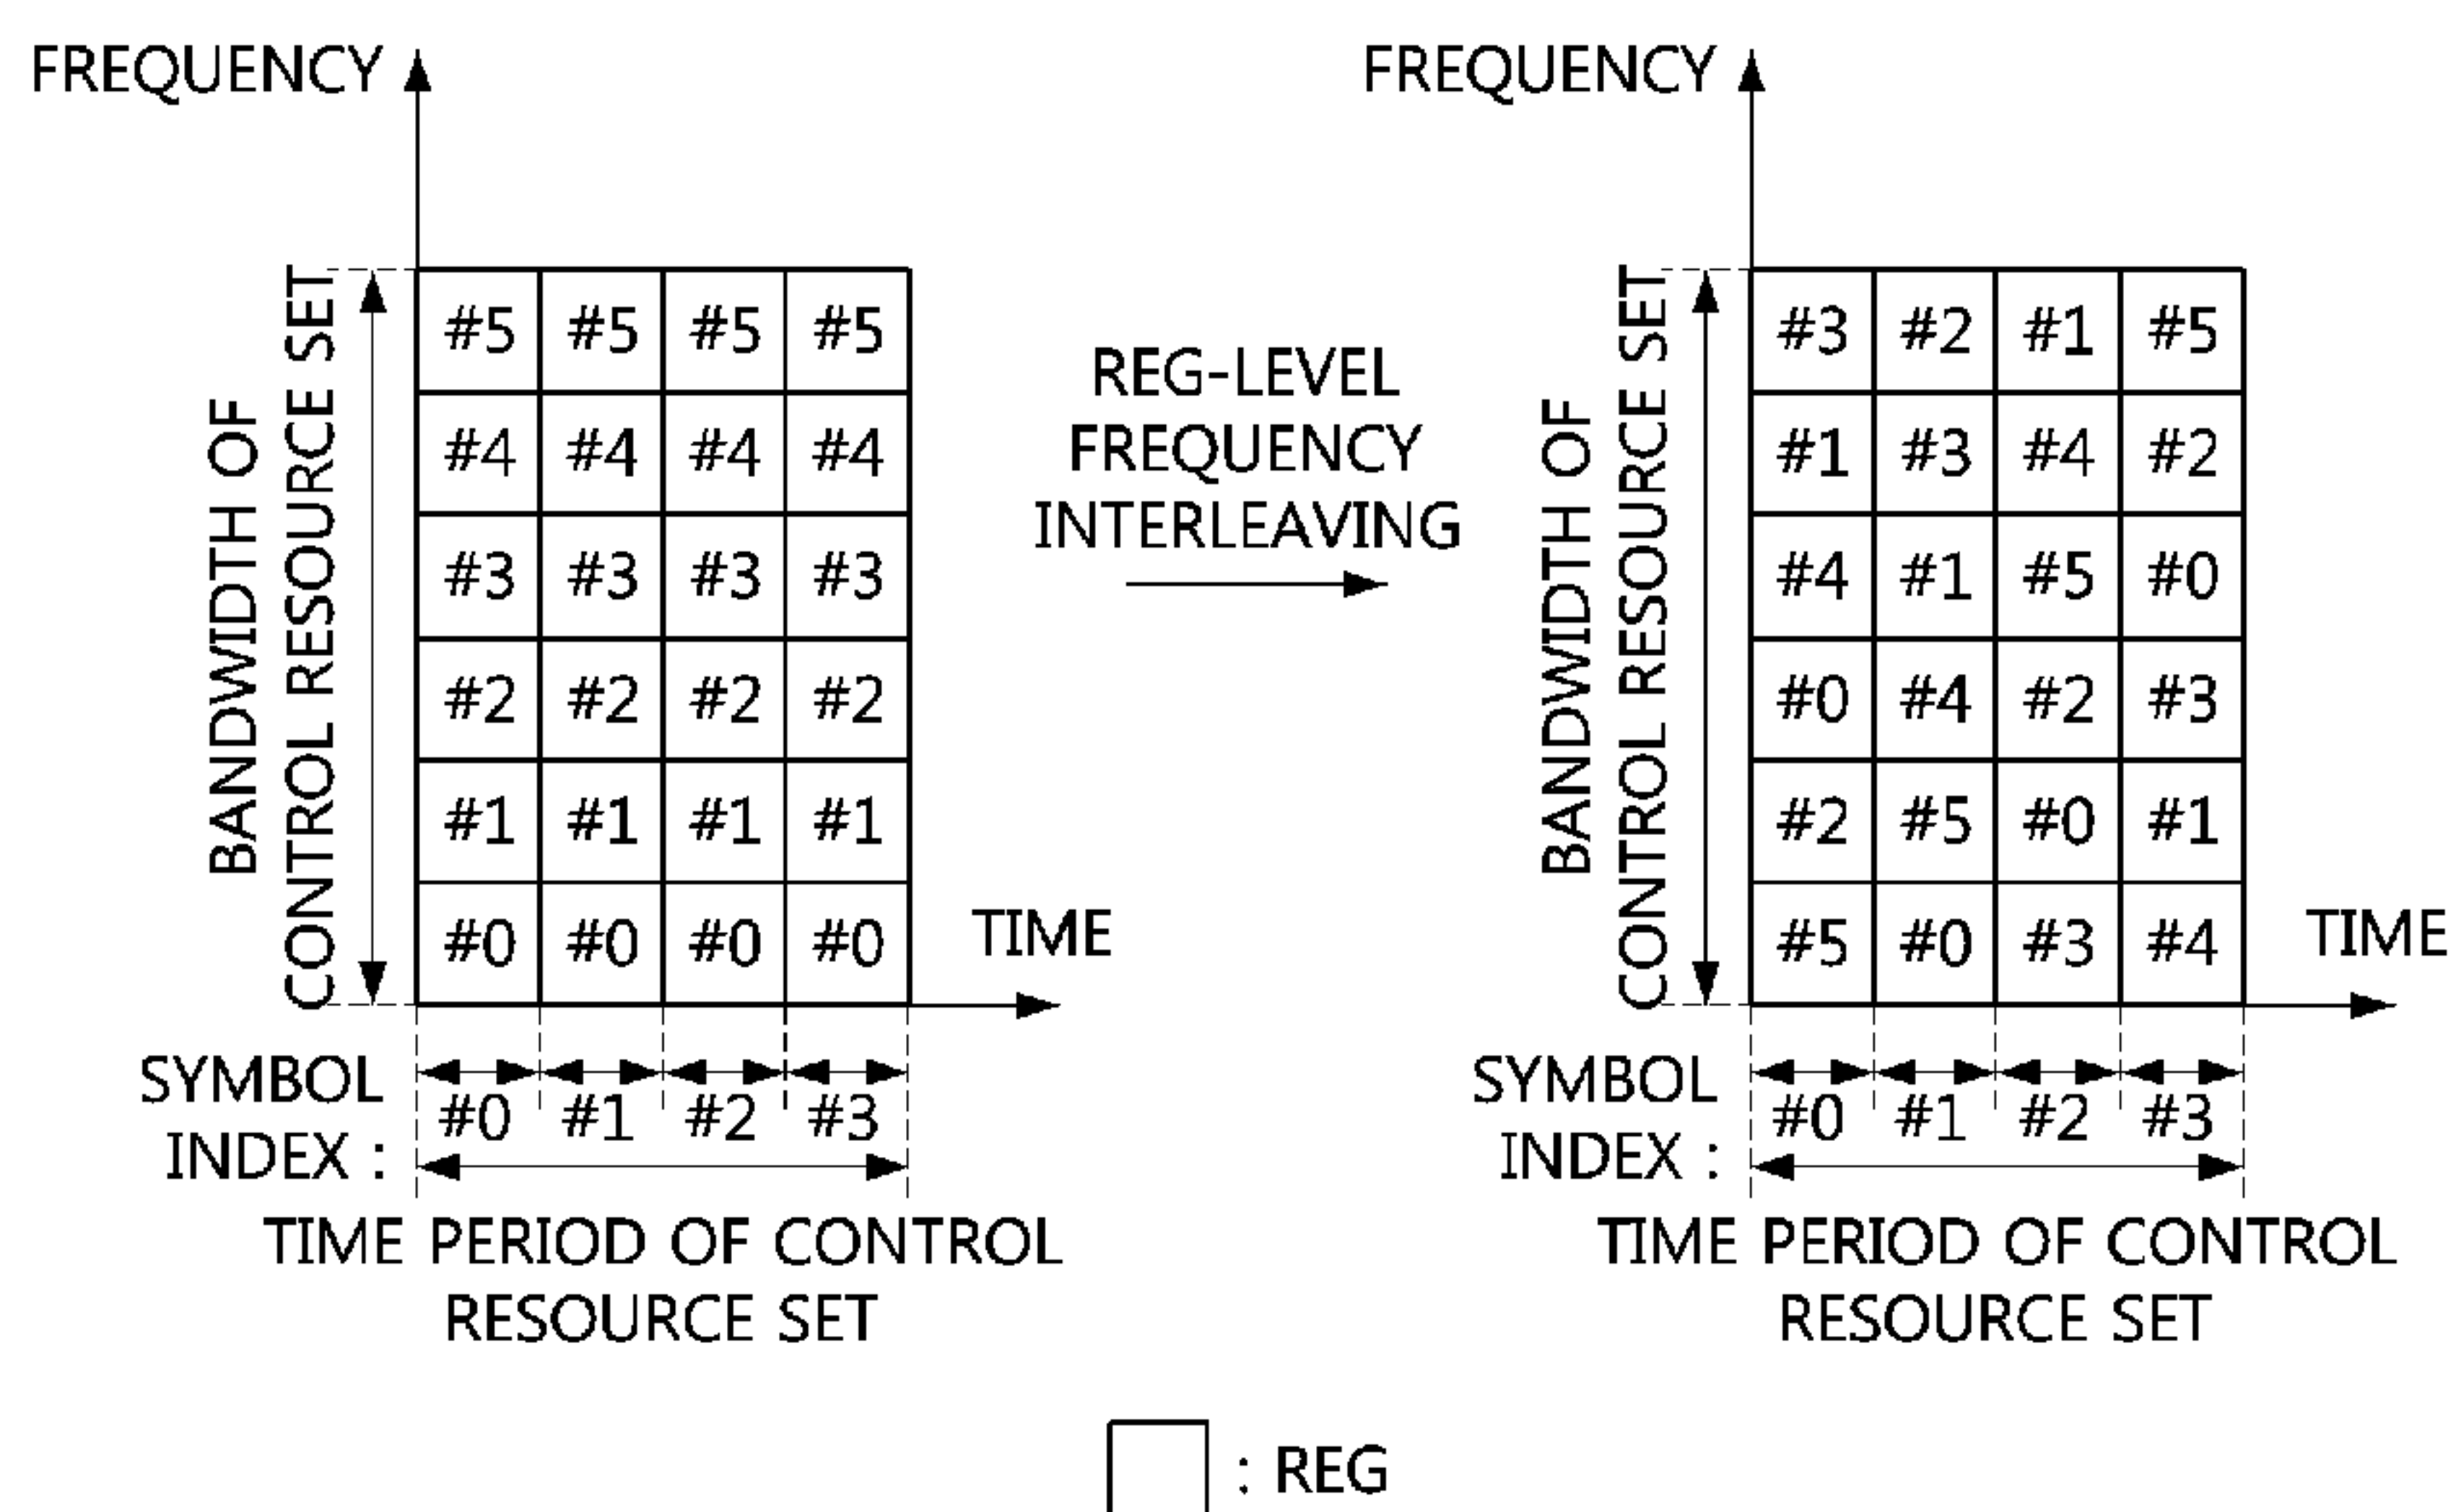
FREQUENCY

BANDWIDTH OF CONTROL RESOURCE SET

| #5 | #5 | #5 | #5 |
|---|---|---|---|
| #4 | #4 | #4 | #4 |
| #3 | #3 | #3 | #3 |
| #2 | #2 | #2 | #2 |
| #1 | #1 | #1 | #1 |
| #0 | #0 | #0 | #0 |

TIME

SYMBOL INDEX : #0 #1 #2 #3

TIME PERIOD OF CONTROL RESOURCE SET

REG-LEVEL FREQUENCY INTERLEAVING

FREQUENCY

BANDWIDTH OF CONTROL RESOURCE SET

| #3 | #2 | #1 | #5 |
|---|---|---|---|
| #1 | #3 | #4 | #2 |
| #4 | #1 | #5 | #0 |
| #0 | #4 | #2 | #3 |
| #2 | #5 | #0 | #1 |
| #5 | #0 | #3 | #4 |

TIME

SYMBOL INDEX : #0 #1 #2 #3

TIME PERIOD OF CONTROL RESOURCE SET

: REG